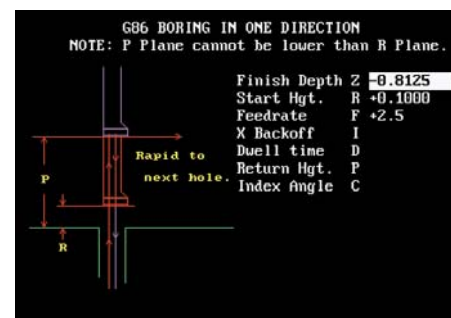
G86 BORING IN ONE DIRECTION
NOTE: P Plane cannot be lower than R Plane.

Rapid to next hole.

P

R

| | | |
|---|---|---|
| Finish Depth | Z | -0.8125 |
| Start Hgt. | R | +0.1000 |
| Feedrate | F | +2.5 |
| X Backoff | I | |
| Dwell time | D | |
| Return Hgt. | P | |
| Index Angle | C | |